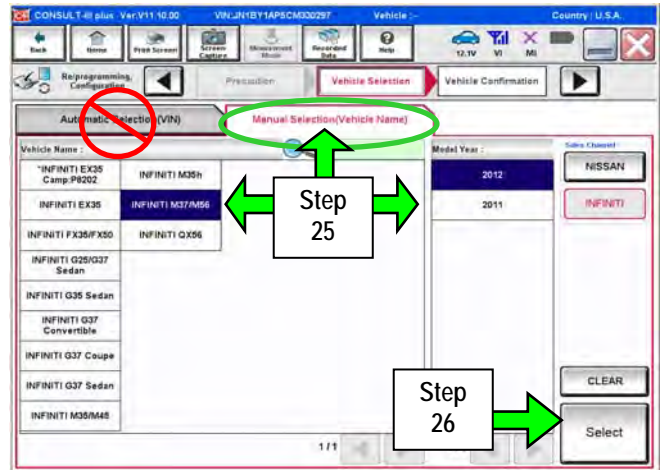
CONSULT-III plus Ver.V11.10.00 VIN:JN1BY1AP5CM330297 Vehicle : - Country : U.S.A.

Back Home Print Screen Screen Capture Measurement Mode Recorded Data Help 12.1V VI MI

Reprogramming, Configuration Precaution Vehicle Selection Vehicle Confirmation

Automatic Selection(VIN) Manual Selection(Vehicle Name)

Vehicle Name : Model Year : Sales Channel

| | |
|---|---|
| *INFINITI EX35 Camp.P8202 | INFINITI M35h |
| INFINITI EX35 | INFINITI M37/M56 |
| INFINITI FX35/FX50 | INFINITI QX56 |
| INFINITI G25/G37 Sedan | |
| INFINITI G35 Sedan | |
| INFINITI G37 Convertible | |
| INFINITI G37 Coupe | |
| INFINITI G37 Sedan | |
| INFINITI M35/M45 | |

2012
2011

NISSAN
INFINITI

Step 25

Step 26

1/1

CLEAR

Select